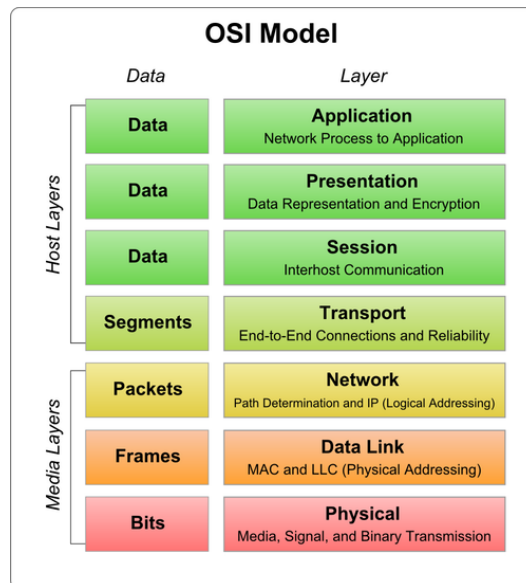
OSI Model

Data

Layer

Host Layers

Data

Application
Network Process to Application

Data

Presentation
Data Representation and Encryption

Data

Session
Interhost Communication

Segments

Transport
End-to-End Connections and Reliability

Media Layers

Packets

Network
Path Determination and IP (Logical Addressing)

Frames

Data Link
MAC and LLC (Physical Addressing)

Bits

Physical
Media, Signal, and Binary Transmission